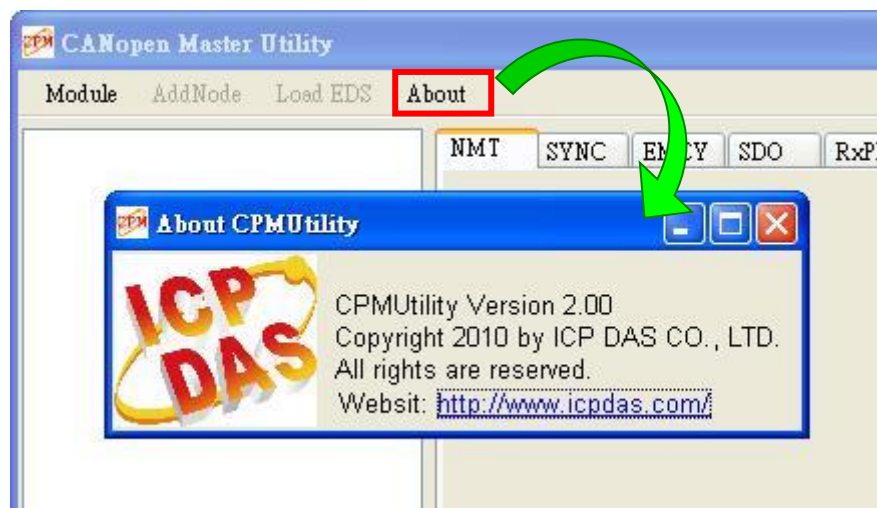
CPM CANopen Master Utility

Module AddNode Load EDS About

NMT SYNC EM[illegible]CY SDO RxP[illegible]

CPM About CPMUtility

ICP DAS

CPMUtility Version 2.00
Copyright 2010 by ICP DAS CO., LTD.
All rights are reserved.
Websit: http://www.icpdas.com/